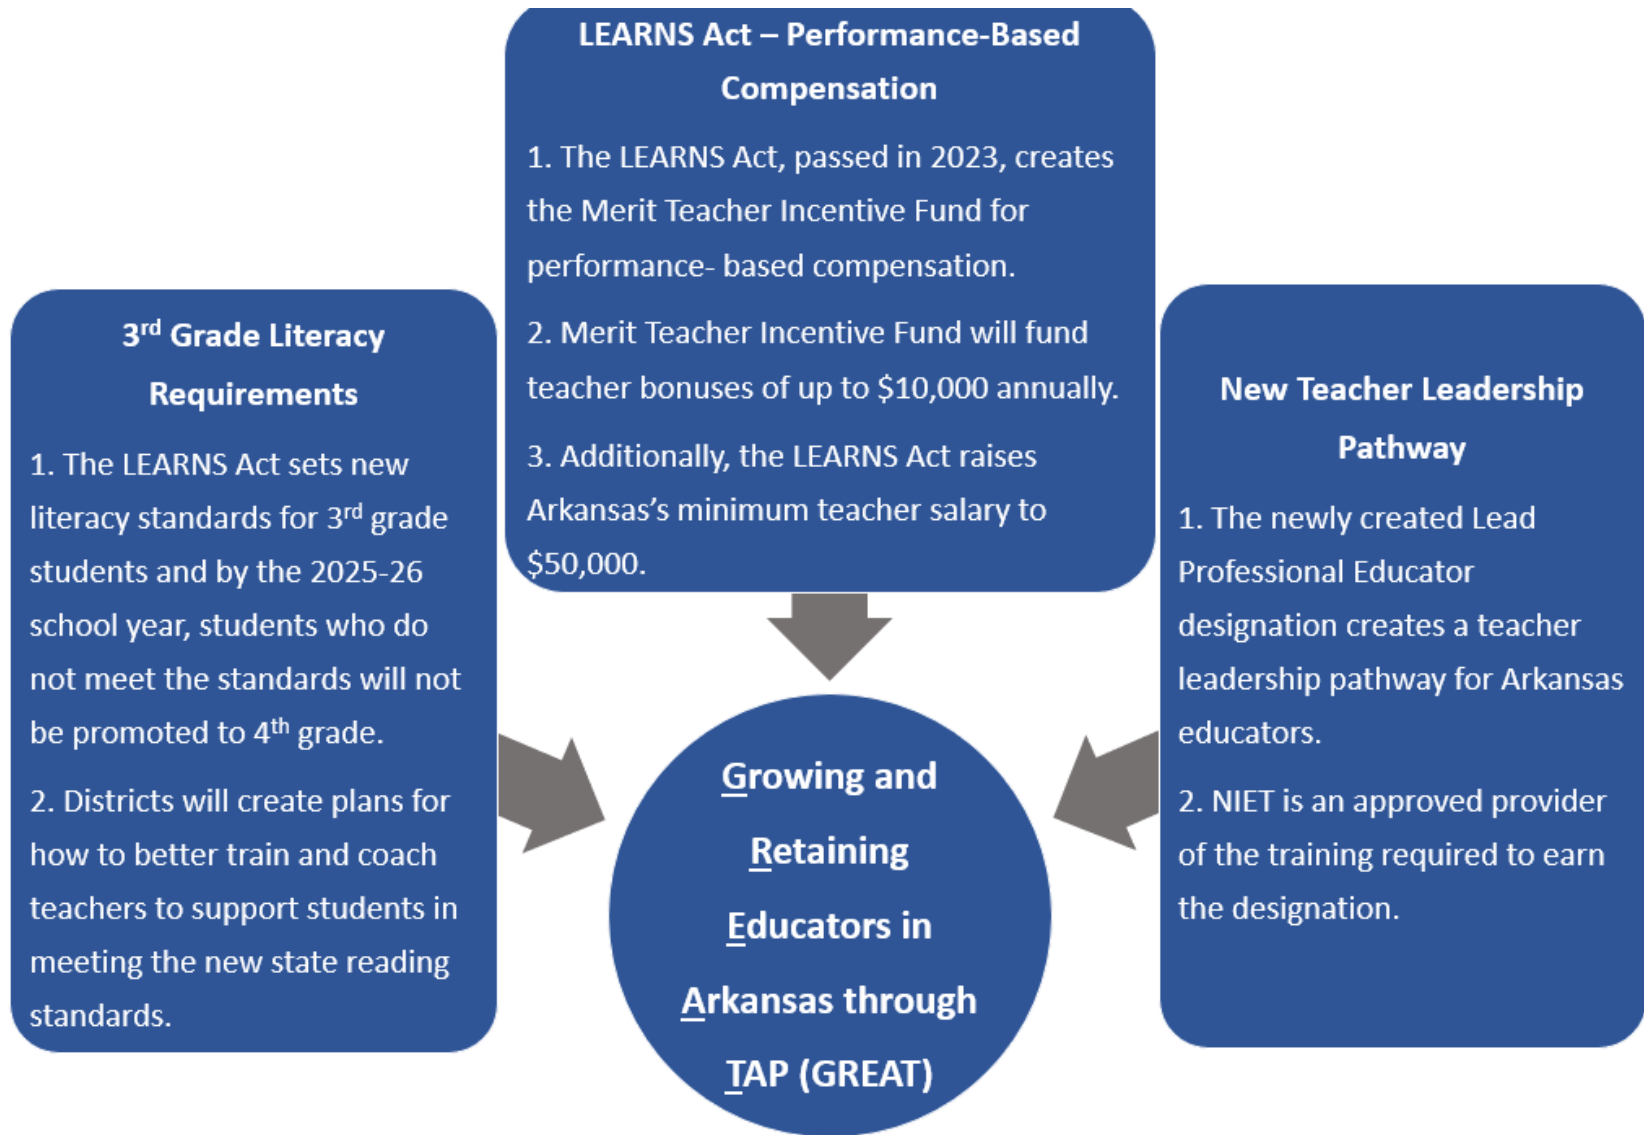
LEARNS Act – Performance-Based Compensation

1. The LEARNS Act, passed in 2023, creates the Merit Teacher Incentive Fund for performance- based compensation.

2. Merit Teacher Incentive Fund will fund teacher bonuses of up to $10,000 annually.

3. Additionally, the LEARNS Act raises Arkansas's minimum teacher salary to $50,000.

3$^{rd}$ Grade Literacy Requirements

1. The LEARNS Act sets new literacy standards for 3$^{rd}$ grade students and by the 2025-26 school year, students who do not meet the standards will not be promoted to 4$^{th}$ grade.

2. Districts will create plans for how to better train and coach teachers to support students in meeting the new state reading standards.

Growing and Retaining Educators in Arkansas through TAP (GREAT)

New Teacher Leadership Pathway

1. The newly created Lead Professional Educator designation creates a teacher leadership pathway for Arkansas educators.

2. NIET is an approved provider of the training required to earn the designation.